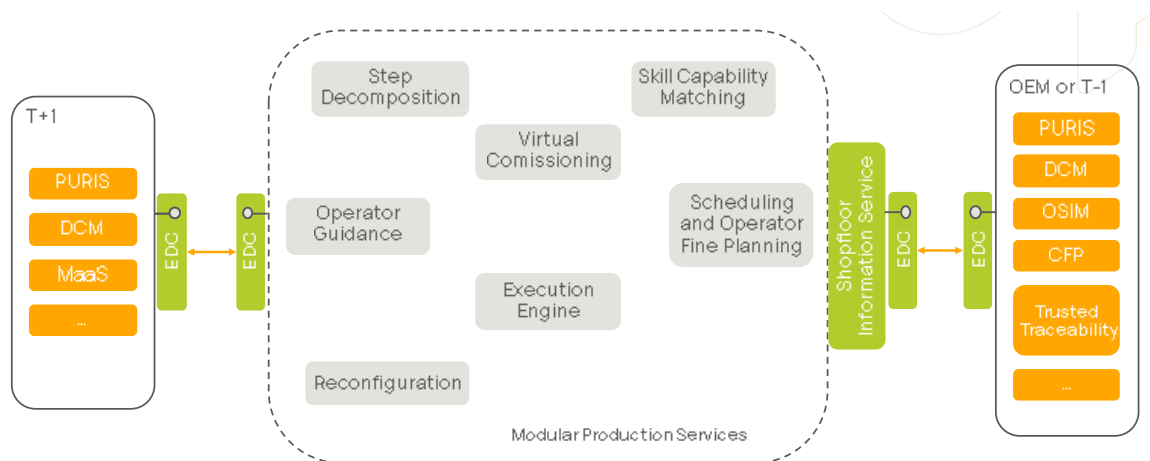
T+1

PURIS

DCM

MaaS

...

EDC

EDC

Step Decomposition

Skill Capability Matching

Virtual Comissioning

Operator Guidance

Scheduling and Operator Fine Planning

Execution Engine

Reconfiguration

Modular Production Services

Shopfloor Information Service

EDC

EDC

OEM or T-1

PURIS

DCM

OSIM

CFP

Trusted Traceability

...